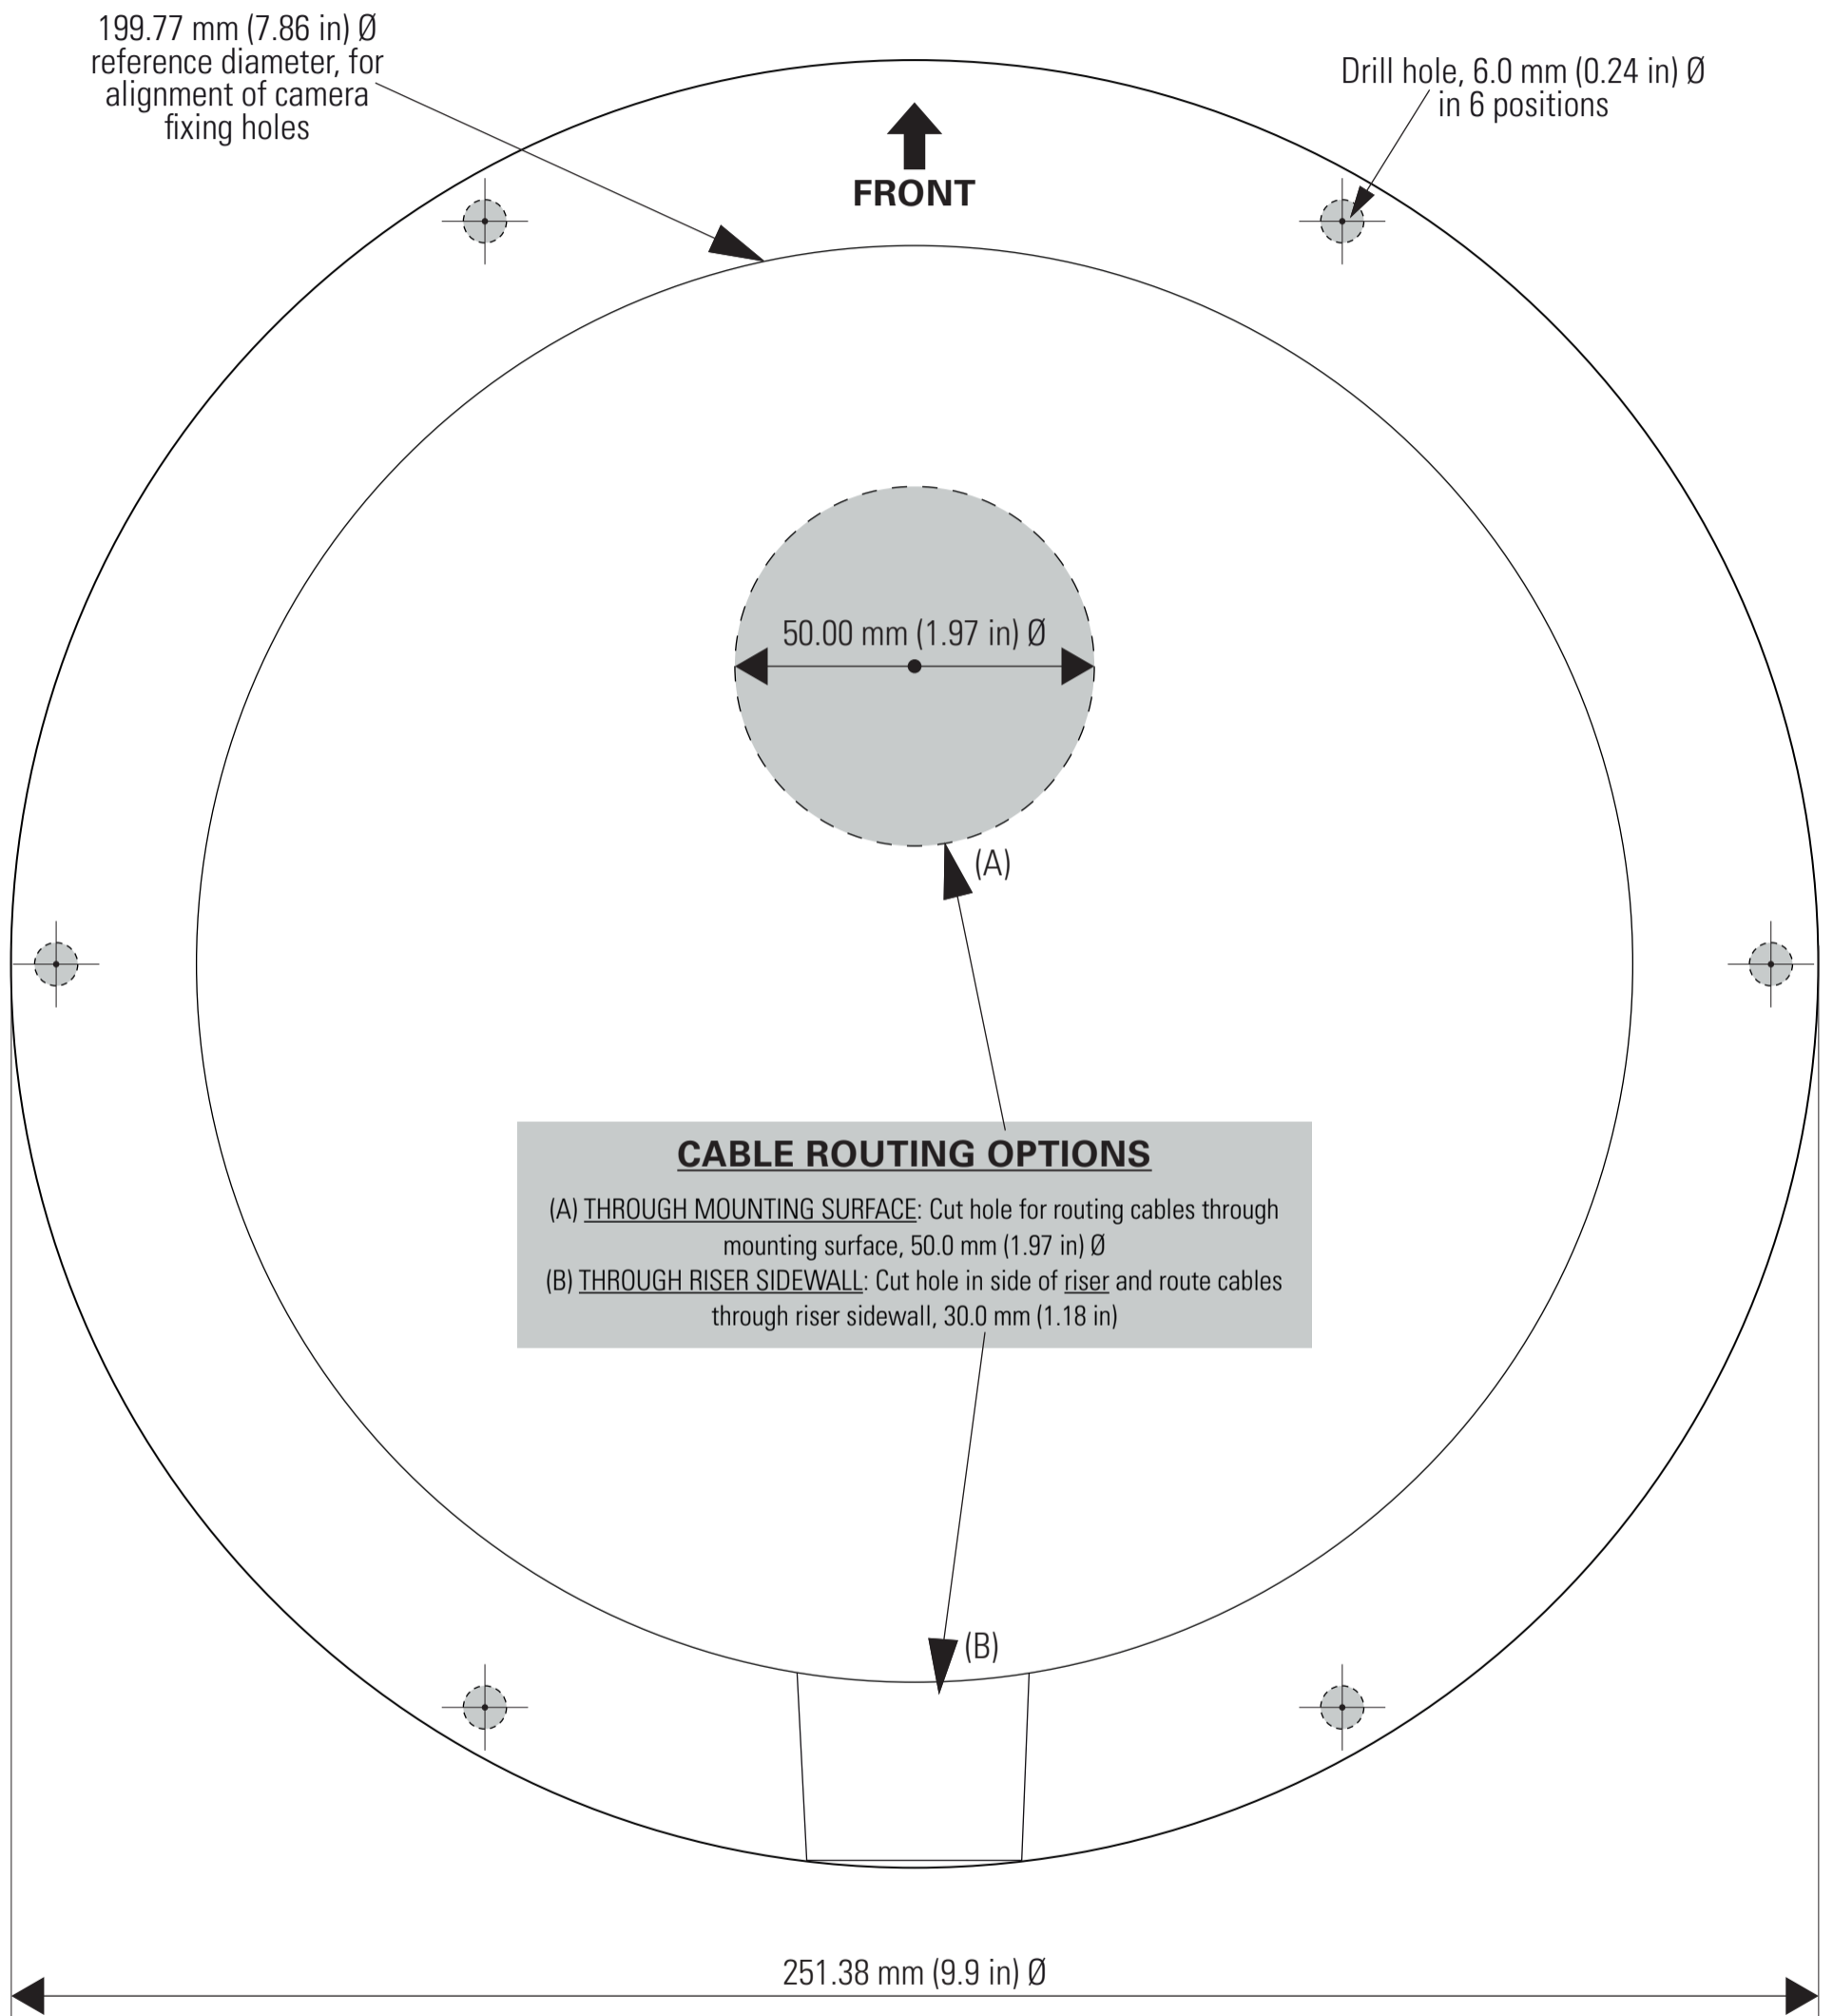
199.77 mm (7.86 in) Ø reference diameter, for alignment of camera fixing holes

Drill hole, 6.0 mm (0.24 in) Ø in 6 positions

FRONT

50.00 mm (1.97 in) Ø

(A)

CABLE ROUTING OPTIONS

(A) THROUGH MOUNTING SURFACE: Cut hole for routing cables through mounting surface, 50.0 mm (1.97 in) Ø
(B) THROUGH RISER SIDEWALL: Cut hole in side of riser and route cables through riser sidewall, 30.0 mm (1.18 in)

(B)

251.38 mm (9.9 in) Ø